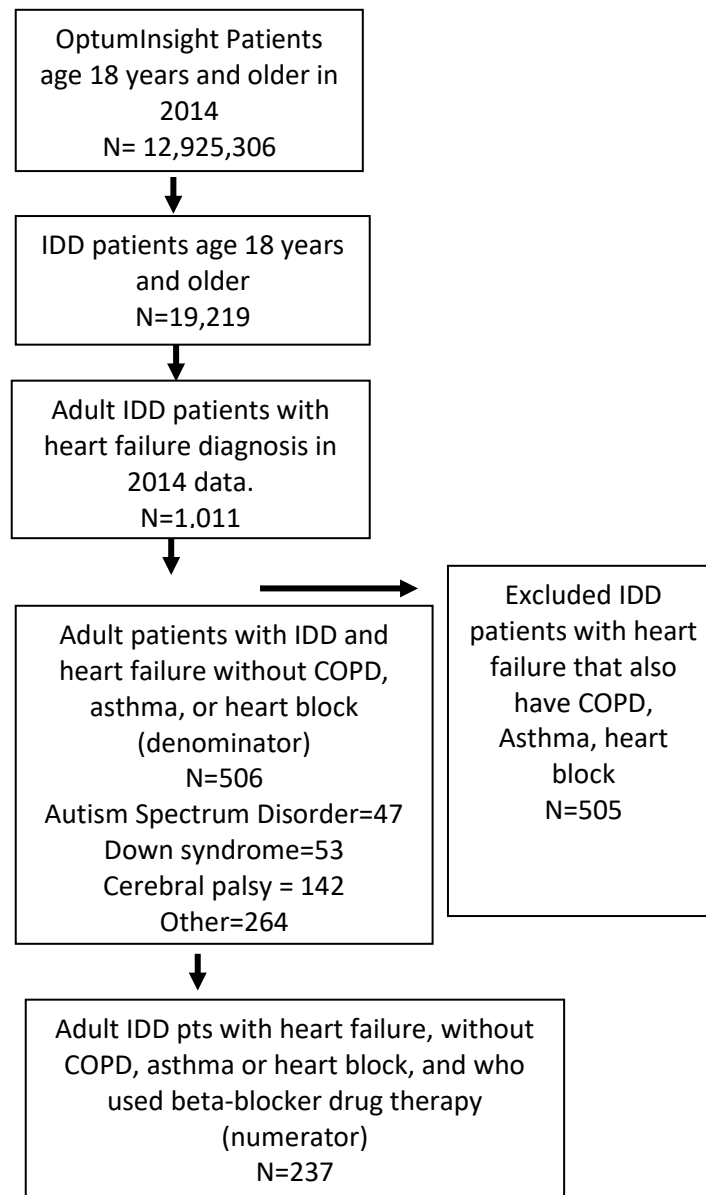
OptumInsight Patients age 18 years and older in 2014
N= 12,925,306

IDD patients age 18 years and older
N=19,219

Adult IDD patients with heart failure diagnosis in 2014 data.
N=1,011

Adult patients with IDD and heart failure without COPD, asthma, or heart block (denominator)
N=506
Autism Spectrum Disorder=47
Down syndrome=53
Cerebral palsy = 142
Other=264

Excluded IDD patients with heart failure that also have COPD, Asthma, heart block
N=505

Adult IDD pts with heart failure, without COPD, asthma or heart block, and who used beta-blocker drug therapy (numerator)
N=237